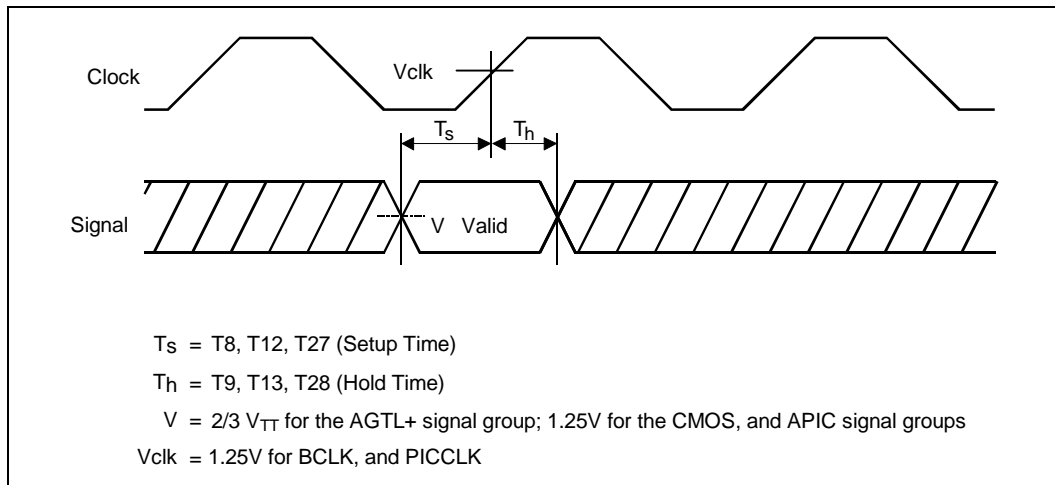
Clock

Vclk

$T_s$

$T_h$

Signal

V Valid

$T_S$ = T8, T12, T27 (Setup Time)

$T_h$ = T9, T13, T28 (Hold Time)

V = 2/3 $V_{TT}$ for the AGTL+ signal group; 1.25V for the CMOS, and APIC signal groups

Vclk = 1.25V for BCLK, and PICCLK